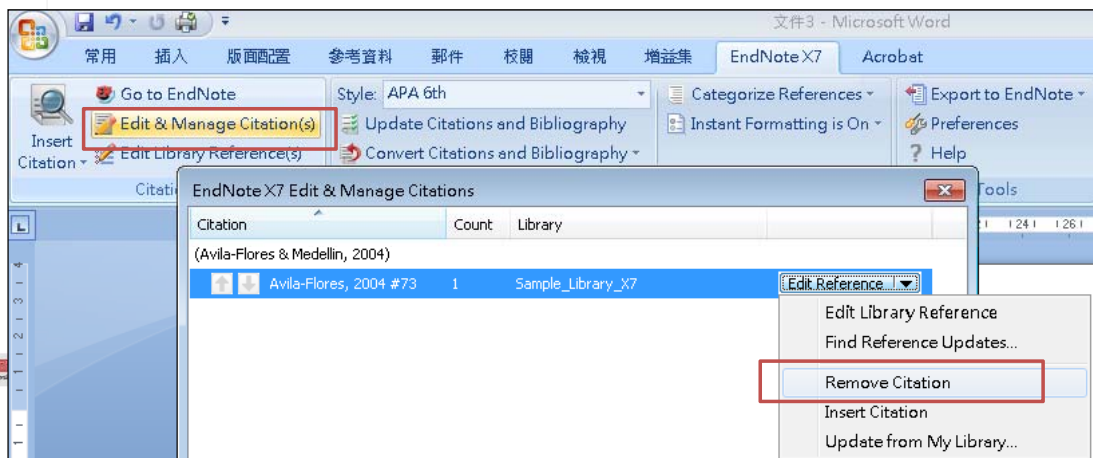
文件3 - Microsoft Word

常用 插入 版面配置 參考資料 郵件 校閱 檢視 增益集 EndNote X7 Acrobat

Go to EndNote
Insert Citation
Edit & Manage Citation(s)
Edit Library Reference(s)
Citati
Style: APA 6th
Update Citations and Bibliography
Convert Citations and Bibliography
Categorize References
Instant Formatting is On
Export to EndNote
Preferences
Help
Tools

EndNote X7 Edit & Manage Citations

| Citation | Count | Library | |
|---|---|---|---|
| (Avila-Flores & Medellin, 2004) | | | |
| Avila-Flores, 2004 #73 | 1 | Sample_Library_X7 | Edit Reference |

Edit Library Reference
Find Reference Updates...
Remove Citation
Insert Citation
Update from My Library...

24 26